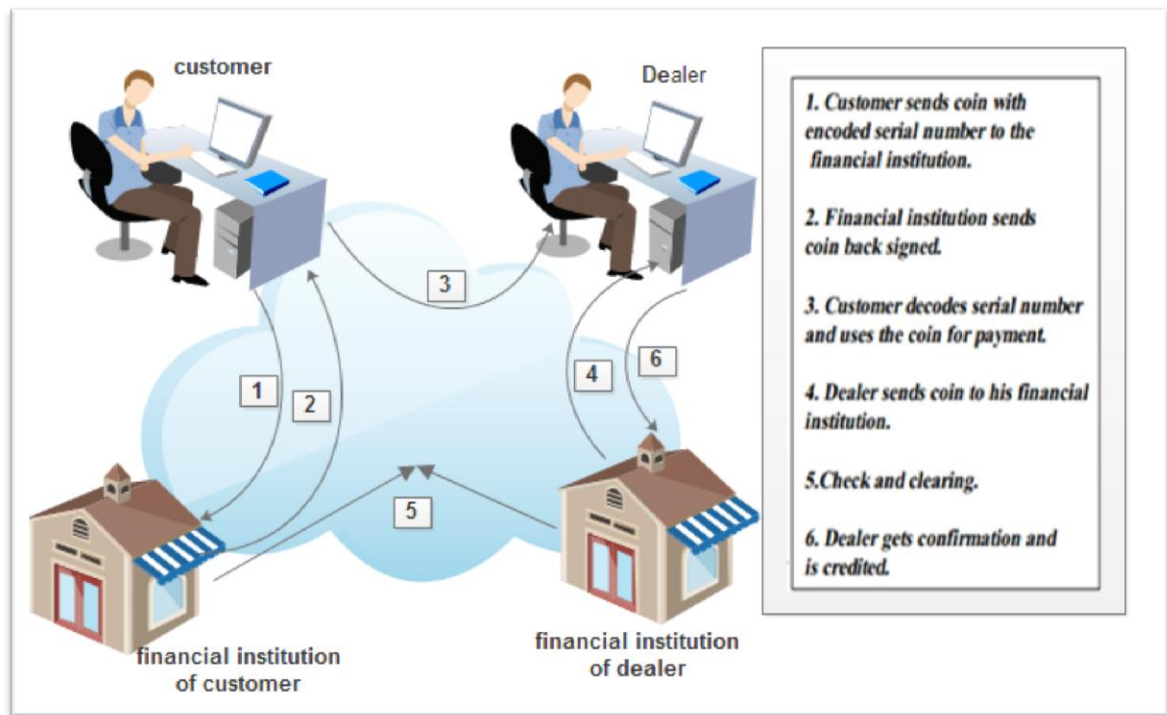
customer

Dealer

3

1

2

4

6

5

financial institution of customer

financial institution of dealer

1. Customer sends coin with encoded serial number to the financial institution.

2. Financial institution sends coin back signed.

3. Customer decodes serial number and uses the coin for payment.

4. Dealer sends coin to his financial institution.

5.Check and clearing.

6. Dealer gets confirmation and is credited.